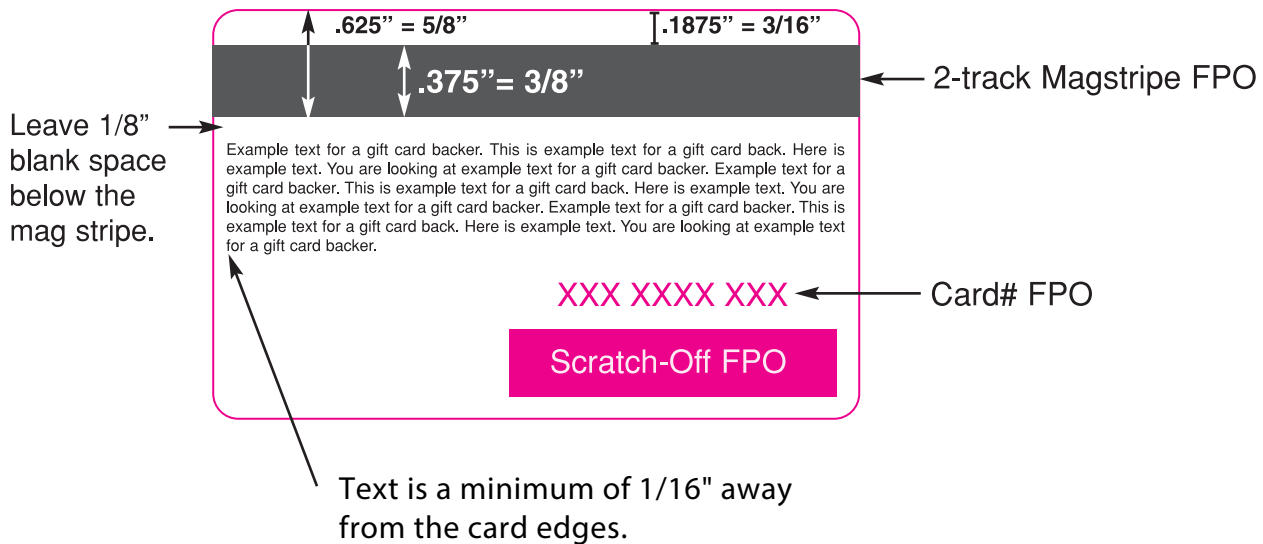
.625" = 5/8"

.1875" = 3/16"

.375"= 3/8"

2-track Magstripe FPO

Leave 1/8" blank space below the mag stripe.

Example text for a gift card backer. This is example text for a gift card back. Here is example text. You are looking at example text for a gift card backer. Example text for a gift card backer. This is example text for a gift card back. Here is example text. You are looking at example text for a gift card backer. Example text for a gift card backer. This is example text for a gift card back. Here is example text. You are looking at example text for a gift card backer.

XXX XXXX XXX

Card# FPO

Scratch-Off FPO

Text is a minimum of 1/16" away from the card edges.